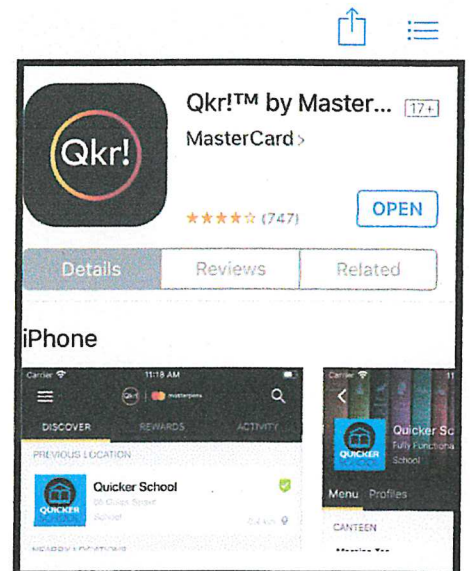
Qkr!

Qkr!™ by Master... 17+

MasterCard >

★★★★☆ (747)

OPEN

Details Reviews Related

iPhone

Carrier 11:18 AM

Qkr! | mastercard

DISCOVER REWARDS ACTIVITY

PREVIOUS LOCATION

Quicker School

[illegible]

School

QUICKER SCHOOL

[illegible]

Carrier

Quicker Sc

Fully Functiona

School

QUICKER

Menu Profiles

CANTEEN

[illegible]